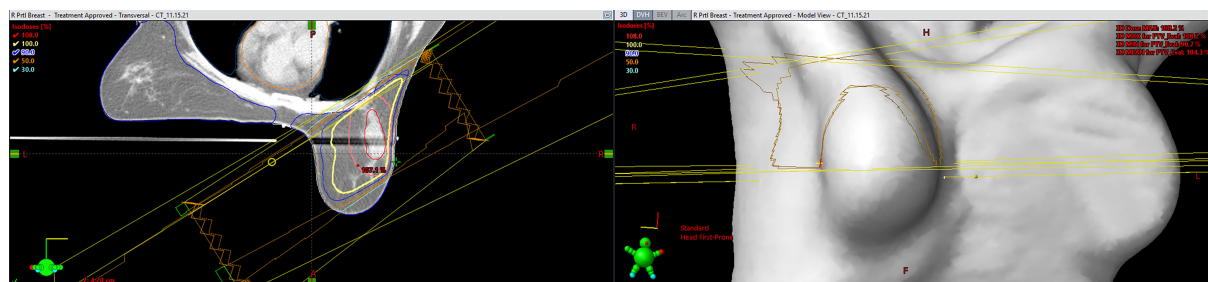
R Prtl Breast - Treatment Approved - Transversal - CT_11.15.21

Isodoses [%]
108.0
100.0
95.0
50.0
30.0

P
L
R
107.1 %
A

3D DVH BEV Arc R Prtl Breast - Treatment Approved - Model View - CT_11.15.21

Isodoses [%]
108.0
100.0
95.0
50.0
30.0

H
R
L
F

Standard
Head First-Prone

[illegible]
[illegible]
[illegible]
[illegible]